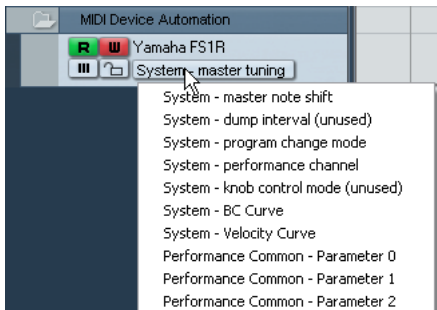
MIDI Device Automation

R W Yamaha FS1R

System - master tuning

System - master note shift
System - dump interval (unused)
System - program change mode
System - performance channel
System - knob control mode (unused)
System - BC Curve
System - Velocity Curve
Performance Common - Parameter 0
Performance Common - Parameter 1
Performance Common - Parameter 2